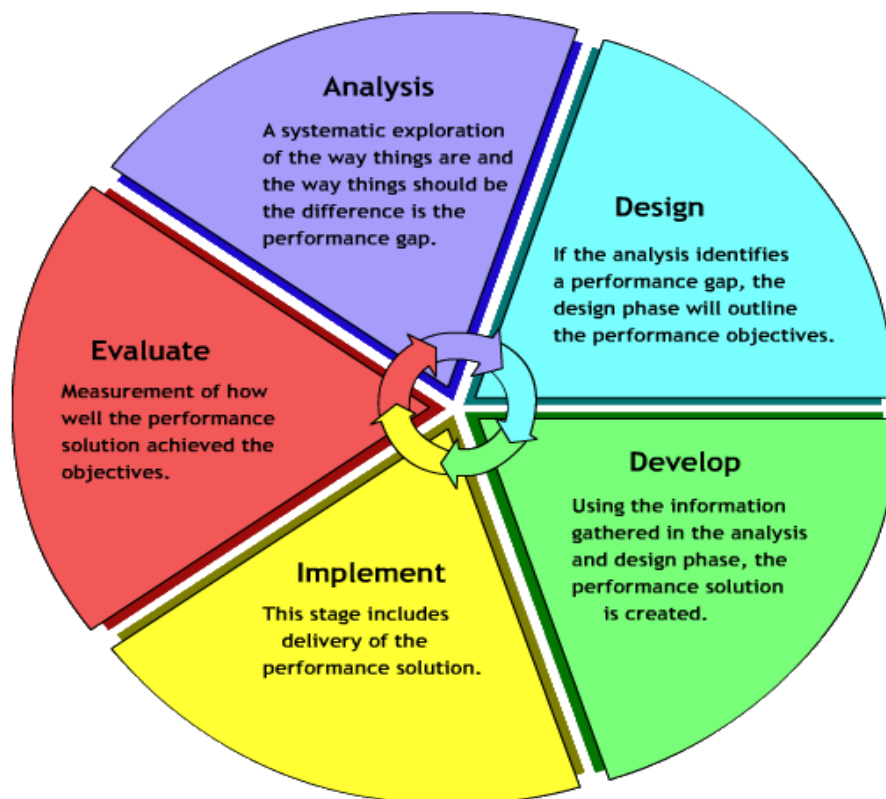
Analysis

A systematic exploration of the way things are and the way things should be the difference is the performance gap.

Design

If the analysis identifies a performance gap, the design phase will outline the performance objectives.

Develop

Using the information gathered in the analysis and design phase, the performance solution is created.

Implement

This stage includes delivery of the performance solution.

Evaluate

Measurement of how well the performance solution achieved the objectives.